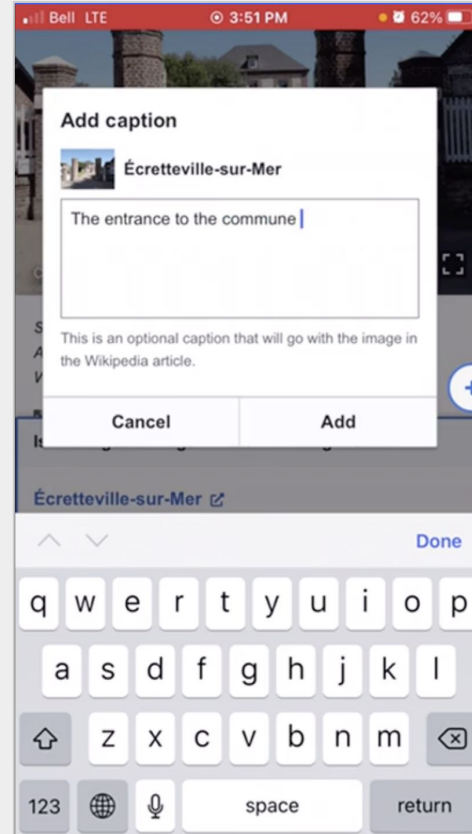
Bell LTE
3:51 PM
62%

Add caption

Écretteville-sur-Mer

The entrance to the commune

This is an optional caption that will go with the image in the Wikipedia article.

Cancel
Add

Écretteville-sur-Mer

Done

q w e r t y u i o p
a s d f g h j k l
z x c v b n m
123
space
return